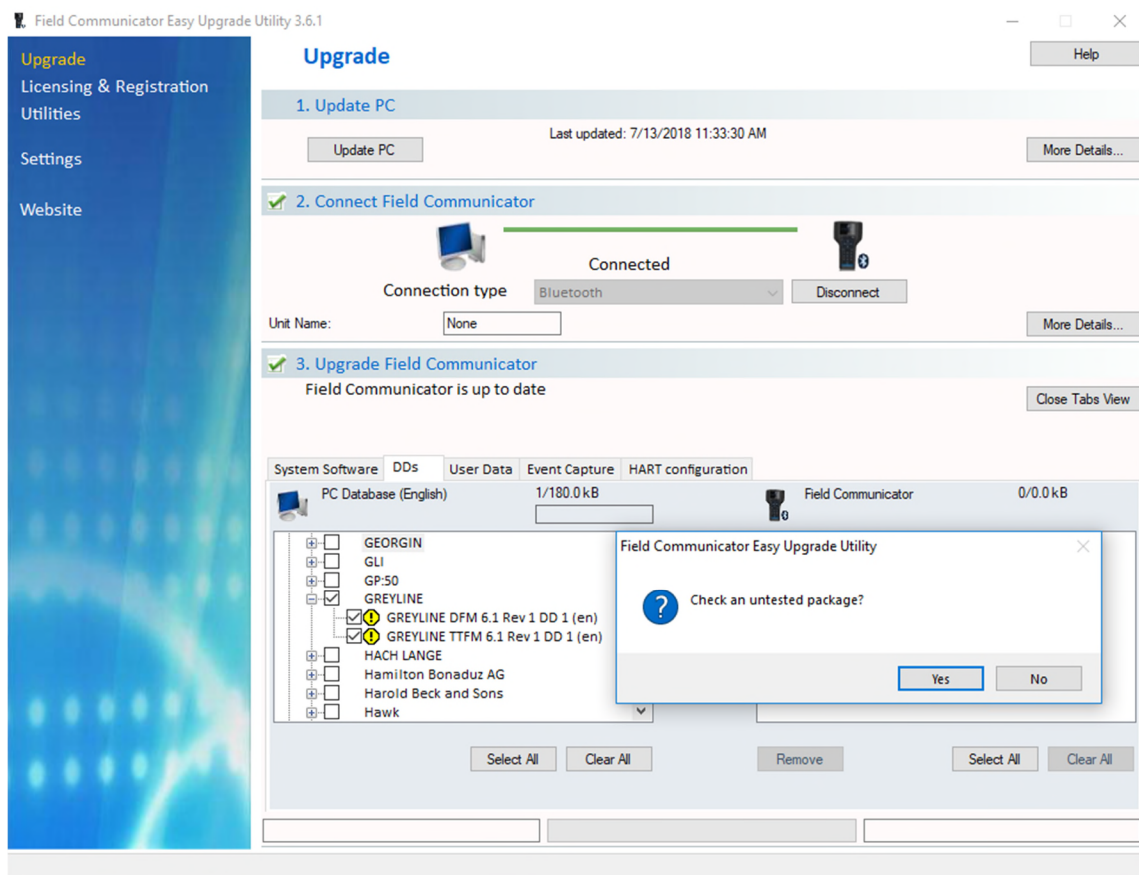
Field Communicator Easy Upgrade Utility 3.6.1

Upgrade
Licensing & Registration
Utilities

Settings

Website

Upgrade

Help

1. Update PC

Last updated: 7/13/2018 11:33:30 AM

Update PC

More Details...

2. Connect Field Communicator

Connected

Connection type

Bluetooth

Disconnect

Unit Name:

None

More Details...

3. Upgrade Field Communicator

Field Communicator is up to date

Close Tabs View

System Software | DDs | User Data | Event Capture | HART configuration

PC Database (English)

1/180.0 kB

Field Communicator

0/0.0 kB

GEORGIN
GLI
GP:50
GREYLINE
GREYLINE DFM 6.1 Rev 1 DD 1 (en)
GREYLINE TTFM 6.1 Rev 1 DD 1 (en)
HACH LANGE
Hamilton Bonaduz AG
Harold Beck and Sons
Hawk

Field Communicator Easy Upgrade Utility

Check an untested package?

Yes

No

Select All

Clear All

Remove

Select All

Clear All